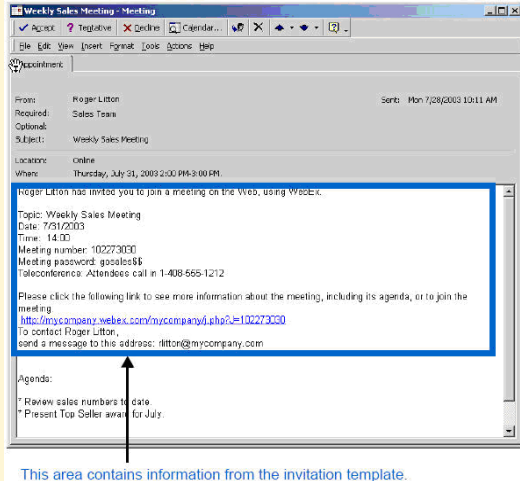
Weekly Sales Meeting - Meeting

Accept | Tentative | Decline | Calendar...

File Edit View Insert Format Tools Actions Help

Appointment

From: Roger Litton
Sent: Mon 7/28/2003 10:11 AM
Required: Sales Team
Optional:
Subject: Weekly Sales Meeting

Location: Online
When: Thursday, July 31, 2003 2:00 PM-3:00 PM.

Roger Litton has invited you to join a meeting on the Web, using WebEx.

Topic: Weekly Sales Meeting
Date: 7/31/2003
Time: 14:00
Meeting number: 102273030
Meeting password: gosales$$
Teleconference: Attendees call in 1-408-555-1212

Please click the following link to see more information about the meeting, including its agenda, or to join the meeting.
http://mycompany.webex.com/mycompany/j.php?J=102273030
To contact Roger Litton,
send a message to this address: rlitton@mycompany.com

Agenda:

* Review sales numbers to date.
* Present Top Seller award for July.

This area contains information from the invitation template.